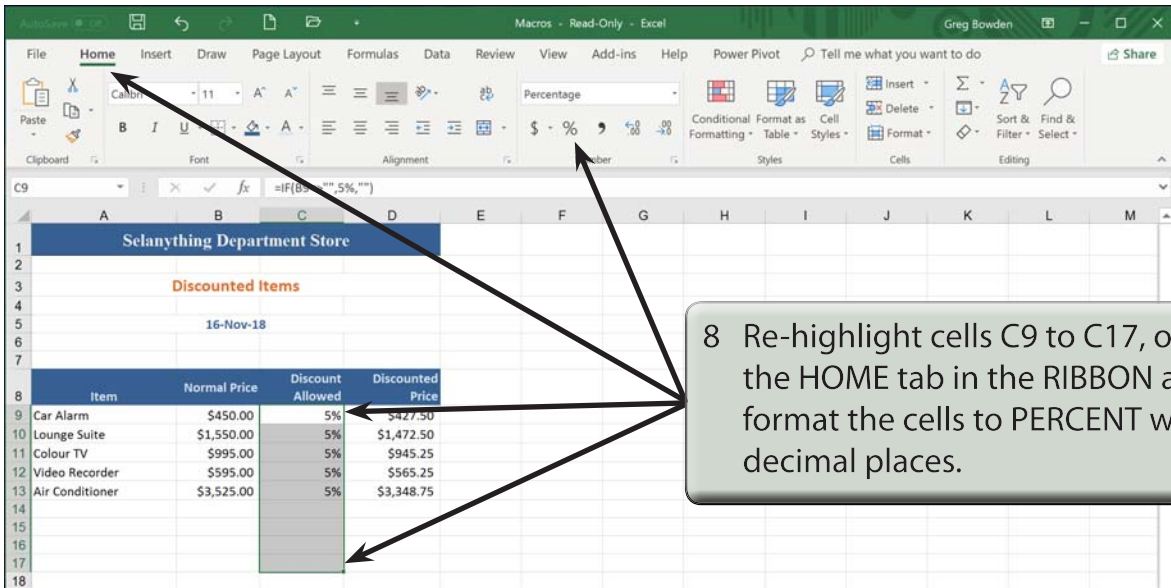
AutoSave Off Macros - Read-Only - Excel Greg Bowden

File Home Insert Draw Page Layout Formulas Data Review View Add-ins Help Power Pivot Tell me what you want to do Share

Paste Clipboard Calibri 11 Font Alignment Percentage $ - % Number Conditional Formatting Format as Table Cell Styles Styles Insert Delete Format Cells Sort & Filter Find & Select Editing

C9 $f_x$ =IF(B9="",5%,"")

| | A | B | C | D | E | F | G | H | I | J | K | L | M |
|---|---|---|---|---|---|---|---|---|---|---|---|---|---|
| 1 | Selanything Department Store | | | | | | | | | | | | |
| 2 | | | | | | | | | | | | | |
| 3 | Discounted Items | | | | | | | | | | | | |
| 4 | | | | | | | | | | | | | |
| 5 | | 16-Nov-18 | | | | | | | | | | | |
| 6 | | | | | | | | | | | | | |
| 7 | | | | | | | | | | | | | |
| 8 | Item | Normal Price | Discount Allowed | Discounted Price | | | | | | | | | |
| 9 | Car Alarm | $450.00 | 5% | $427.50 | | | | | | | | | |
| 10 | Lounge Suite | $1,550.00 | 5% | $1,472.50 | | | | | | | | | |
| 11 | Colour TV | $995.00 | 5% | $945.25 | | | | | | | | | |
| 12 | Video Recorder | $595.00 | 5% | $565.25 | | | | | | | | | |
| 13 | Air Conditioner | $3,525.00 | 5% | $3,348.75 | | | | | | | | | |
| 14 | | | | | | | | | | | | | |
| 15 | | | | | | | | | | | | | |
| 16 | | | | | | | | | | | | | |
| 17 | | | | | | | | | | | | | |
| 18 | | | | | | | | | | | | | |

8 Re-highlight cells C9 to C17, o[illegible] the HOME tab in the RIBBON a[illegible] format the cells to PERCENT w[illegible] decimal places.